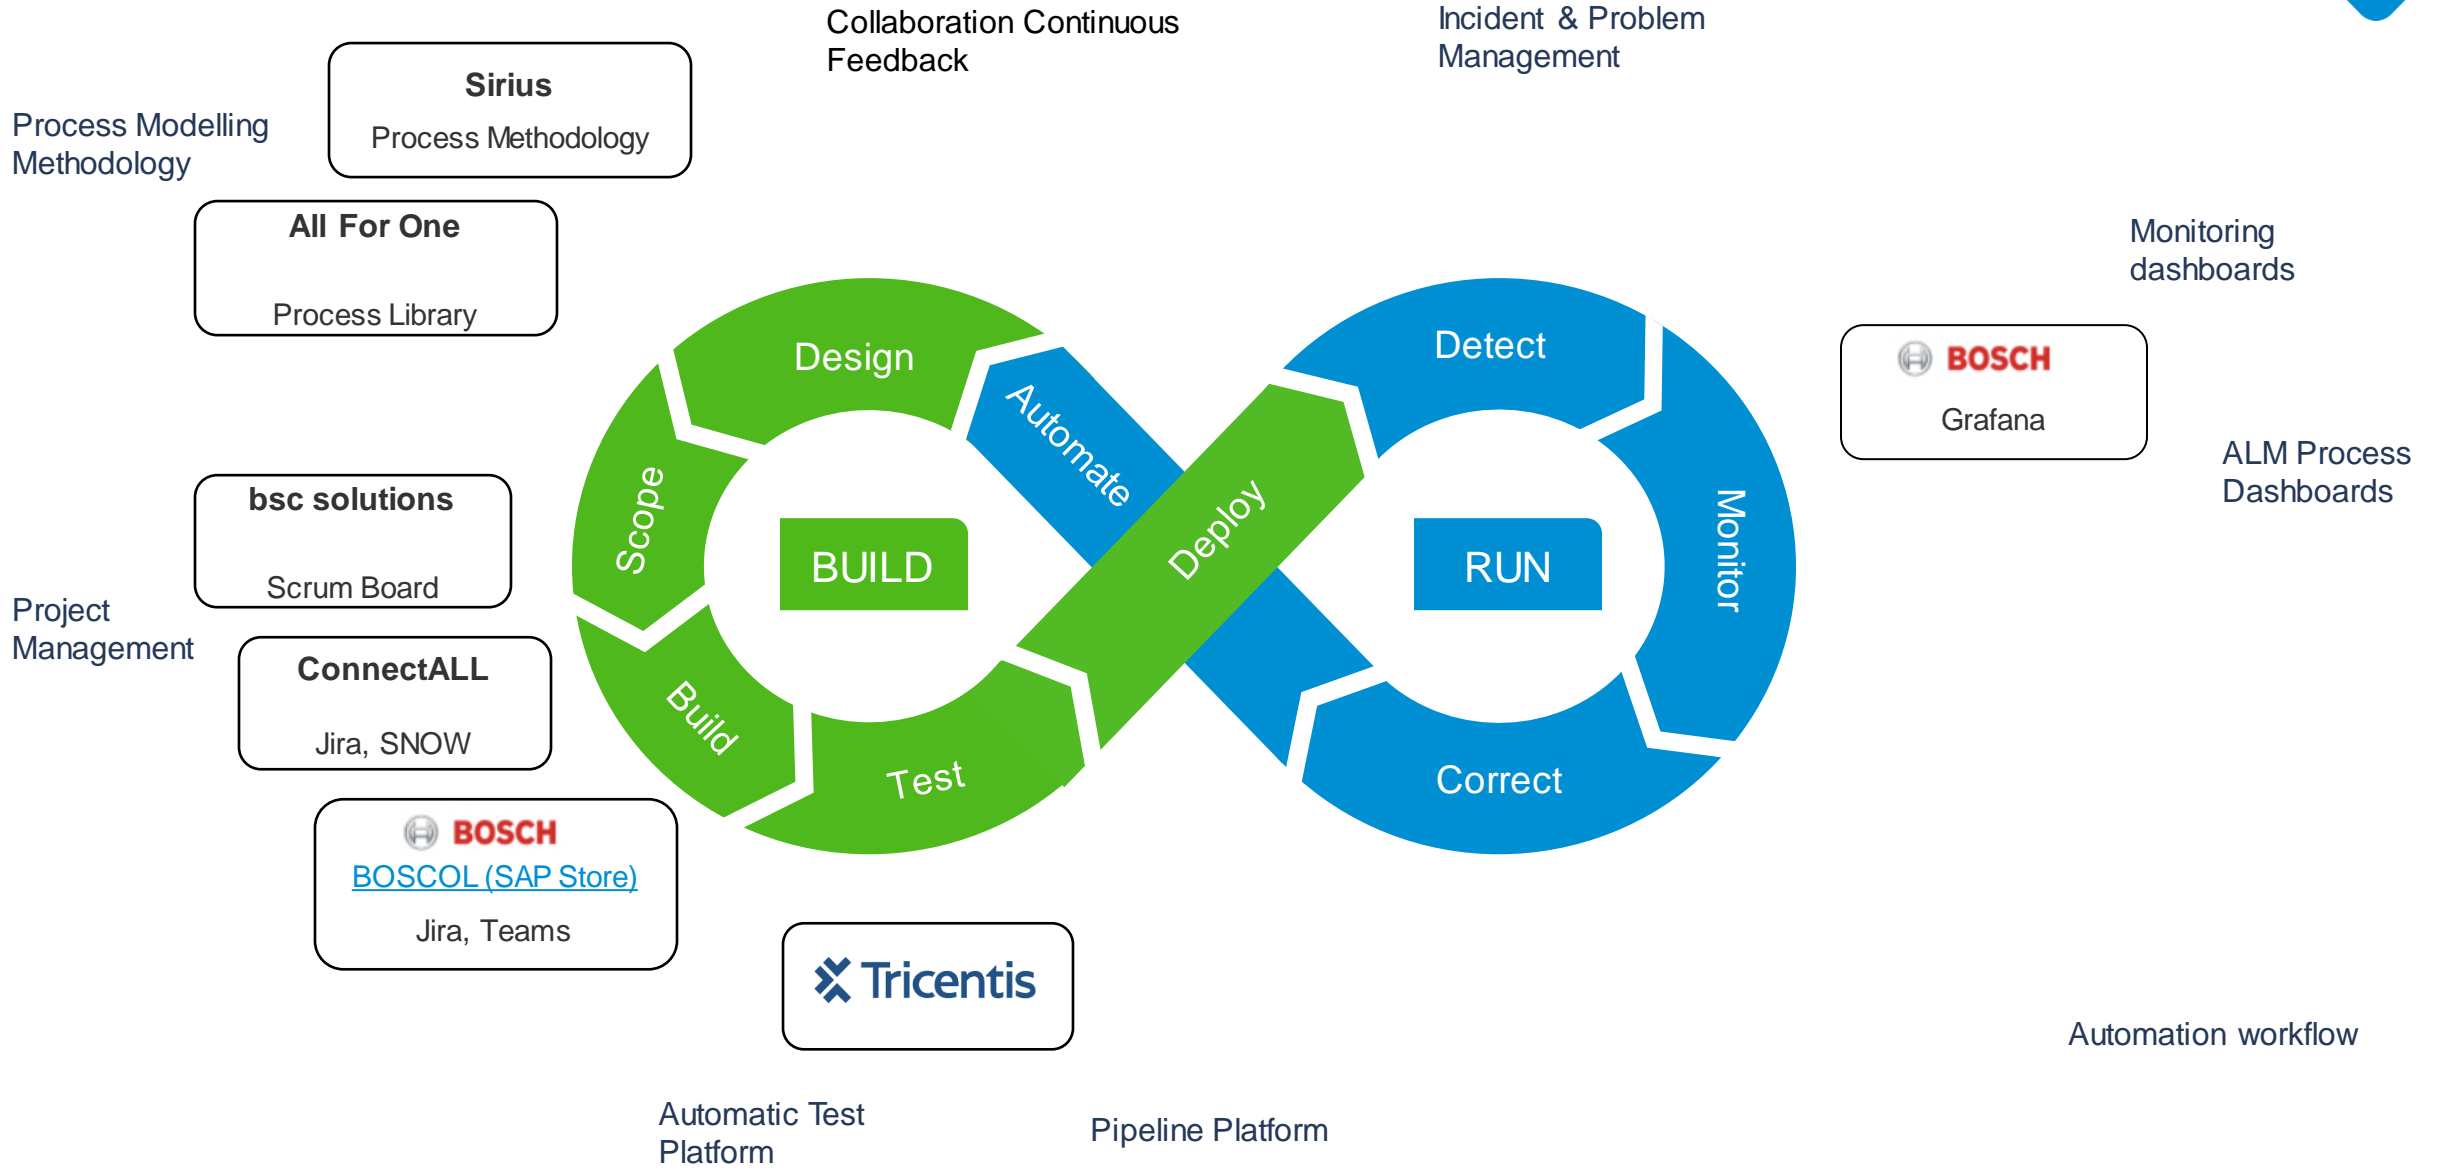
Collaboration Continuous Feedback

Incident & Problem Management

Process Modelling Methodology

Sirius
Process Methodology

All For One
Process Library

Monitoring dashboards

BOSCH
Grafana

ALM Process Dashboards

bsc solutions
Scrum Board

Project Management

ConnectALL
Jira, SNOW

BOSCH
BOSCOL (SAP Store)
Jira, Teams

Design

Automate

Detect

Scope

BUILD

Deploy

RUN

Monitor

Build

Test

Correct

Tricentis

Automation workflow

Automatic Test Platform

Pipeline Platform